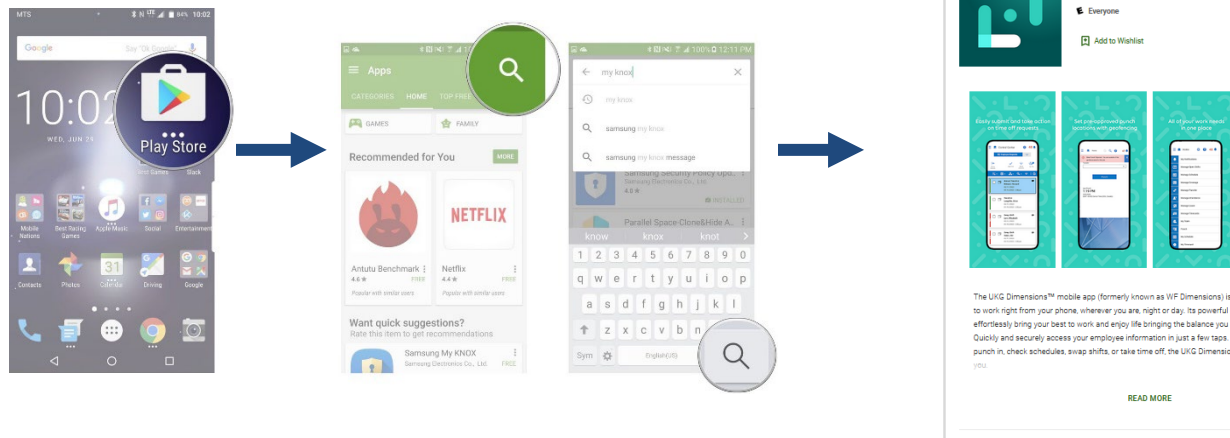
MTS 94% 10:02

Google

10:02

WED, JUN 24

Play Store

Mobile Nations Best Racing Games Apple Music Social Entertainment

Contacts Photos Calendar Driving Google

Apps

CATEGORIES HOME TOP FREE

GAMES FAMILY

Recommended for You MORE

NETFLIX

Antutu Benchmark 4.6 FREE Popular with similar users

Netflix 4.4 FREE Popular with similar users

Want quick suggestions?
Rate this item to get recommendations

Samsung My KNOX
Samsung Electronics Co., Ltd. FREE

100% 12:11 PM

my knox

my knox

samsung my knox

samsung my knox message

Samsung Security Policy Upd...
Samsung Electronics Co., Ltd.
4.6 INSTALLED

Parallel Space-Clone&Hide A...

know knox knot

1 2 3 4 5 6 7 8 9 0

q w e r t y u i o p

a s d f g h j k l

z x c v b n m

Sym English(US)

Everyone

Add to Wishlist

Easily submit and take action on time off requests

Set pre-approved punch locations with geofencing

All of your work needs in one place

The UKG Dimensions™ mobile app (formerly known as WF Dimensions) is to work right from your phone, wherever you are, night or day. Its powerful effortlessly bring your best to work and enjoy life bringing the balance you Quickly and securely access your employee information in just a few taps. punch in, check schedules, swap shifts, or take time off, the UKG Dimensio you

READ MORE